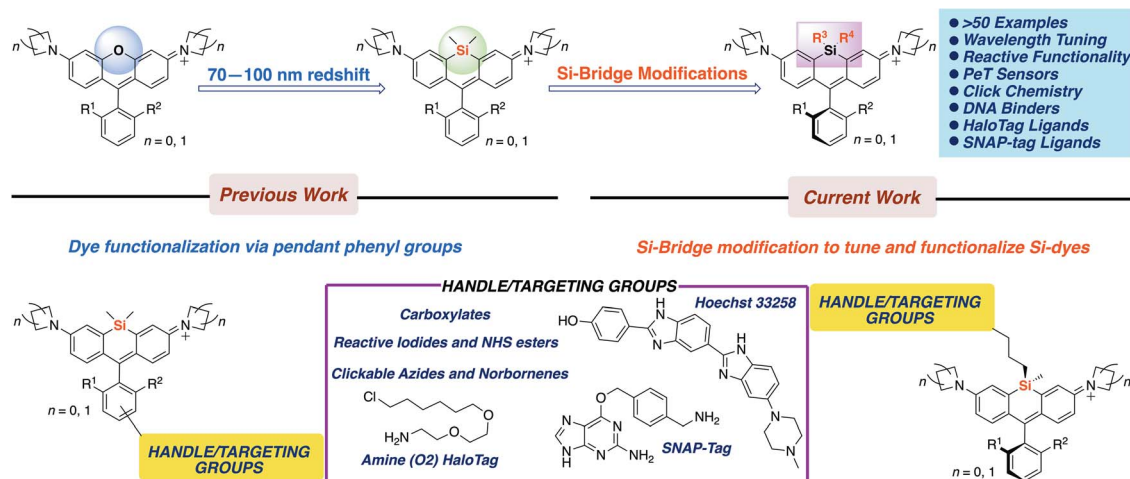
$n$ N O N$^+$ $n$

R$^1$ R$^2$ $n$ = 0, 1

70—100 nm redshift

$n$ N Si N$^+$ $n$

R$^1$ R$^2$ $n$ = 0, 1

Si-Bridge Modifications

$n$ N R$^3$ Si R$^4$ N$^+$ $n$

R$^1$ R$^2$ $n$ = 0, 1

• >50 Examples
• Wavelength Tuning
• Reactive Functionality
• PeT Sensors
• Click Chemistry
• DNA Binders
• HaloTag Ligands
• SNAP-tag Ligands

Previous Work

Current Work

Dye functionalization via pendant phenyl groups

Si-Bridge modification to tune and functionalize Si-dyes

$n$ N Si N$^+$ $n$

R$^1$ R$^2$ $n$ = 0, 1

HANDLE/TARGETING GROUPS

HANDLE/TARGETING GROUPS

Carboxylates

Reactive Iodides and NHS esters

Clickable Azides and Norbornenes

Cl O

H$_2$N O O

Amine (O2) HaloTag

HO N H N N H N N N

Hoechst 33258

O NH$_2$ N N N H N NH$_2$

SNAP-Tag

HANDLE/TARGETING GROUPS

$n$ N Si N$^+$ $n$

R$^1$ R$^2$ $n$ = 0, 1